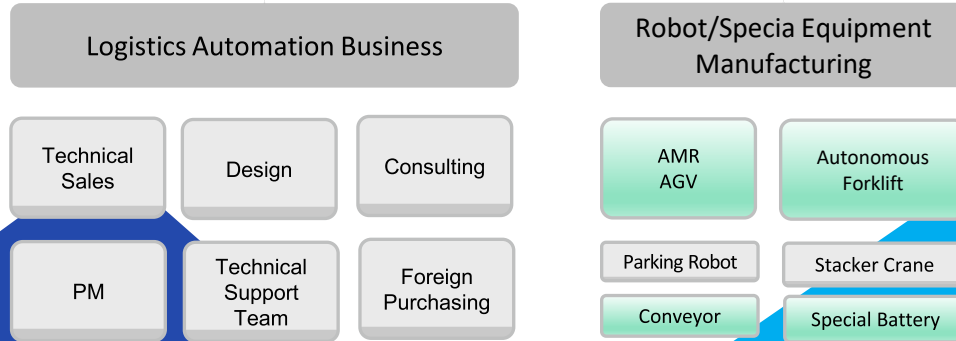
Logistics Automation Business

Technical Sales

Design

Consulting

PM

Technical Support Team

Foreign Purchasing

Robot/Specia Equipment Manufacturing

AMR AGV

Autonomous Forklift

Parking Robot

Stacker Crane

Conveyor

Special Battery